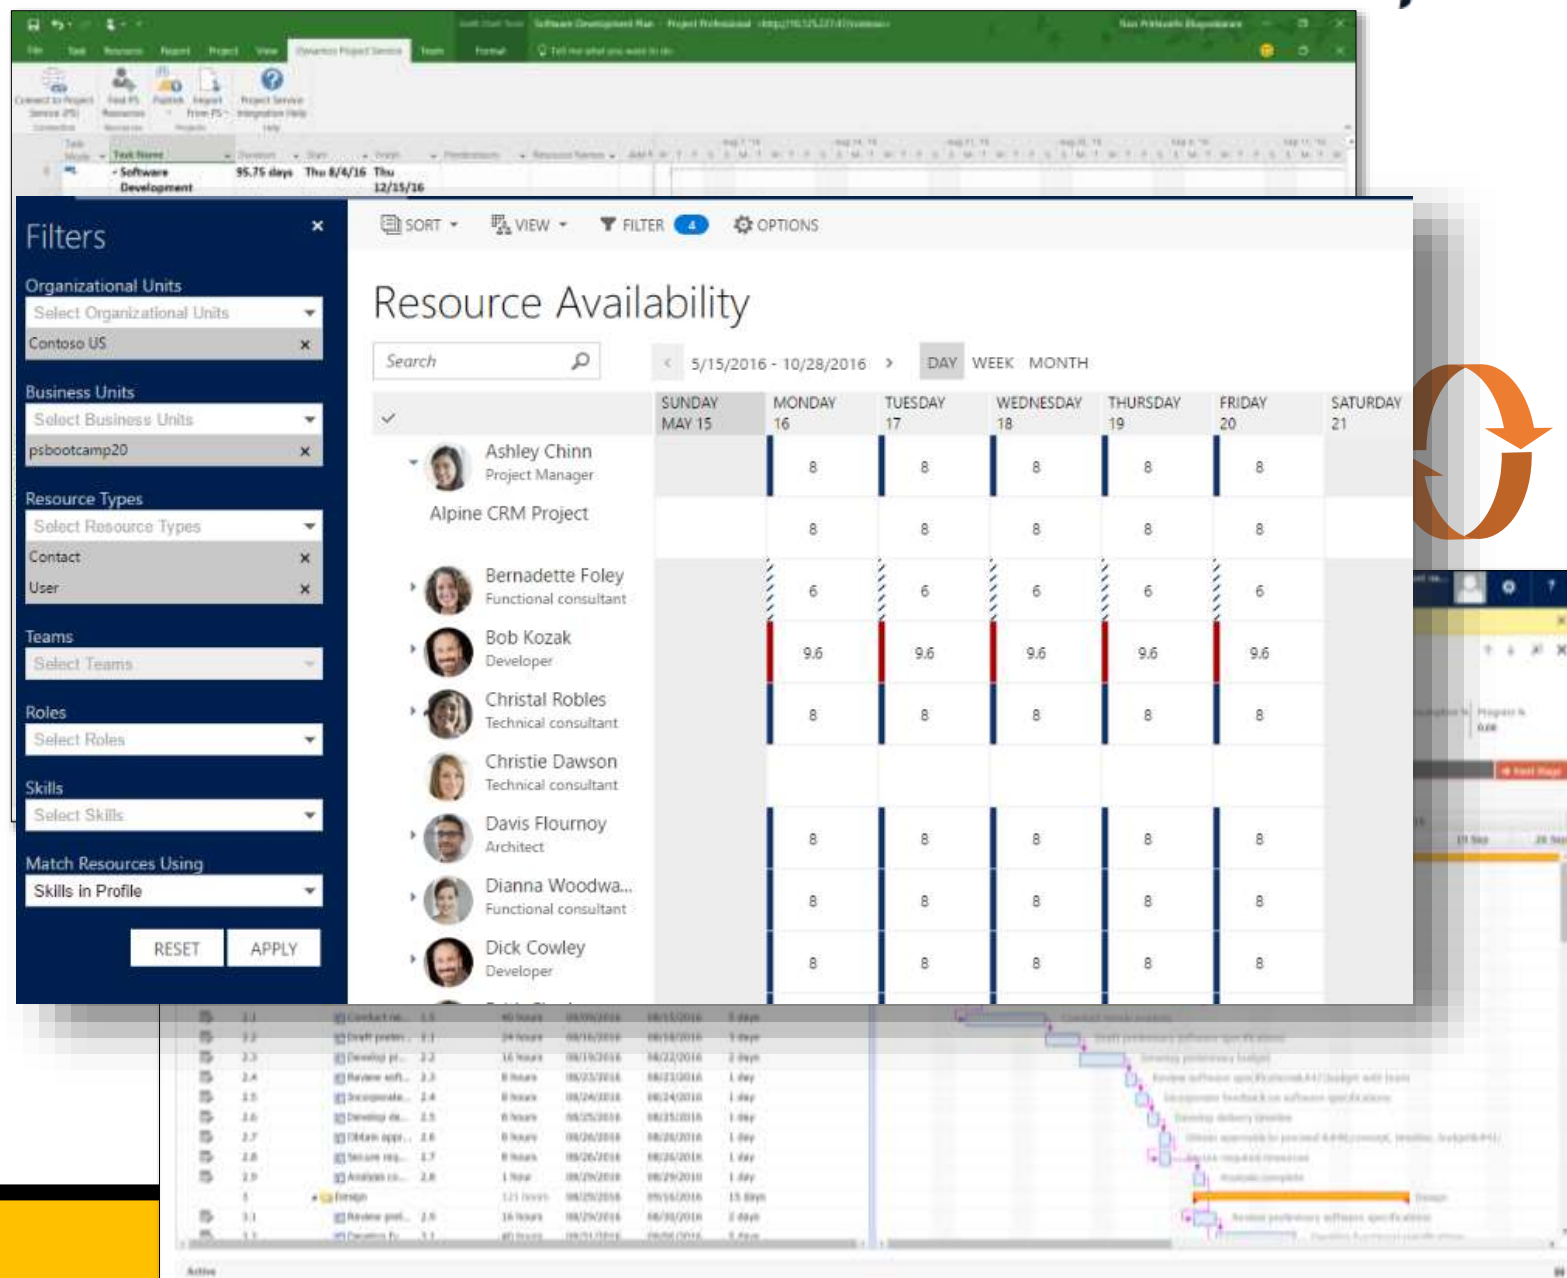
Filters

Organizational Units
Select Organizational Units
Contoso US ×

Business Units
Select Business Units
psbootcamp20 ×

Resource Types
Select Resource Types
Contact ×
User ×

Teams
Select Teams

Roles
Select Roles

Skills
Select Skills

Match Resources Using
Skills in Profile

RESET APPLY

SORT VIEW FILTER 4 OPTIONS

Resource Availability

Search

5/15/2016 - 10/28/2016 DAY WEEK MONTH

| | SUNDAY MAY 15 | MONDAY 16 | TUESDAY 17 | WEDNESDAY 18 | THURSDAY 19 | FRIDAY 20 | SATURDAY 21 |
|---|---|---|---|---|---|---|---|
| Ashley Chinn Project Manager | | 8 | 8 | 8 | 8 | 8 | |
| Alpine CRM Project | | 8 | 8 | 8 | 8 | 8 | |
| Bernadette Foley Functional consultant | | 6 | 6 | 6 | 6 | 6 | |
| Bob Kozak Developer | | 9.6 | 9.6 | 9.6 | 9.6 | 9.6 | |
| Christal Robles Technical consultant | | 8 | 8 | 8 | 8 | 8 | |
| Christie Dawson Technical consultant | | | | | | | |
| Davis Flournoy Architect | | 8 | 8 | 8 | 8 | 8 | |
| Dianna Woodwa... Functional consultant | | 8 | 8 | 8 | 8 | 8 | |
| Dick Cowley Developer | | 8 | 8 | 8 | 8 | 8 | |

Task Name
Software Development 95.75 days Thu 8/4/16 Thu 12/15/16